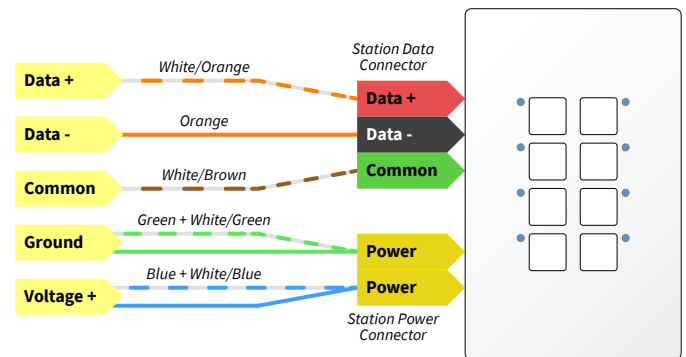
Station Data Connector

Data +

White/Orange

Data +

Data -

Orange

Data -

Common

White/Brown

Common

Ground

Green + White/Green

Power

Voltage +

Blue + White/Blue

Power

Station Power Connector